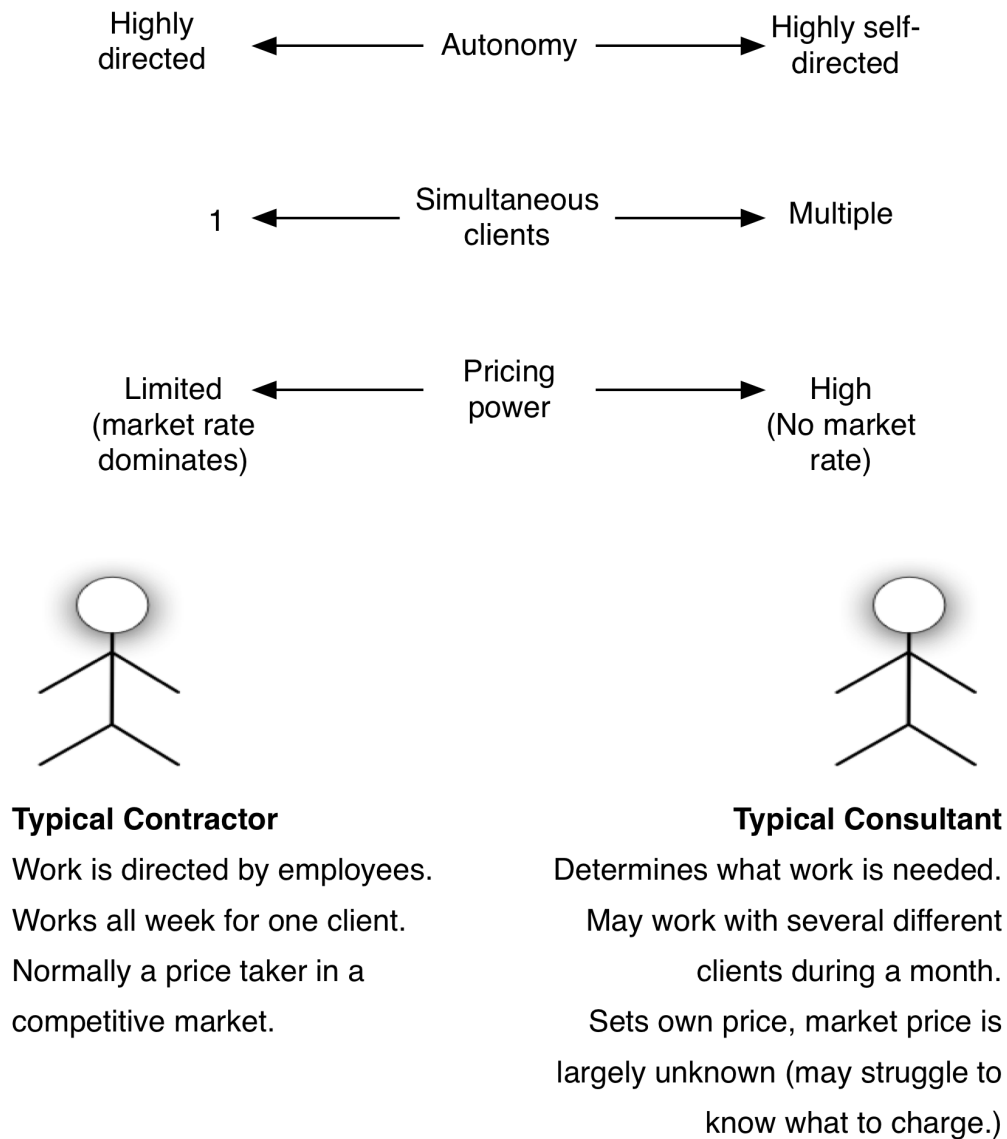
Highly directed

Autonomy

Highly self-directed

1

Simultaneous clients

Multiple

Limited (market rate dominates)

Pricing power

High (No market rate)

**Typical Contractor**
Work is directed by employees.
Works all week for one client.
Normally a price taker in a competitive market.

**Typical Consultant**
Determines what work is needed.
May work with several different clients during a month.
Sets own price, market price is largely unknown (may struggle to know what to charge.)